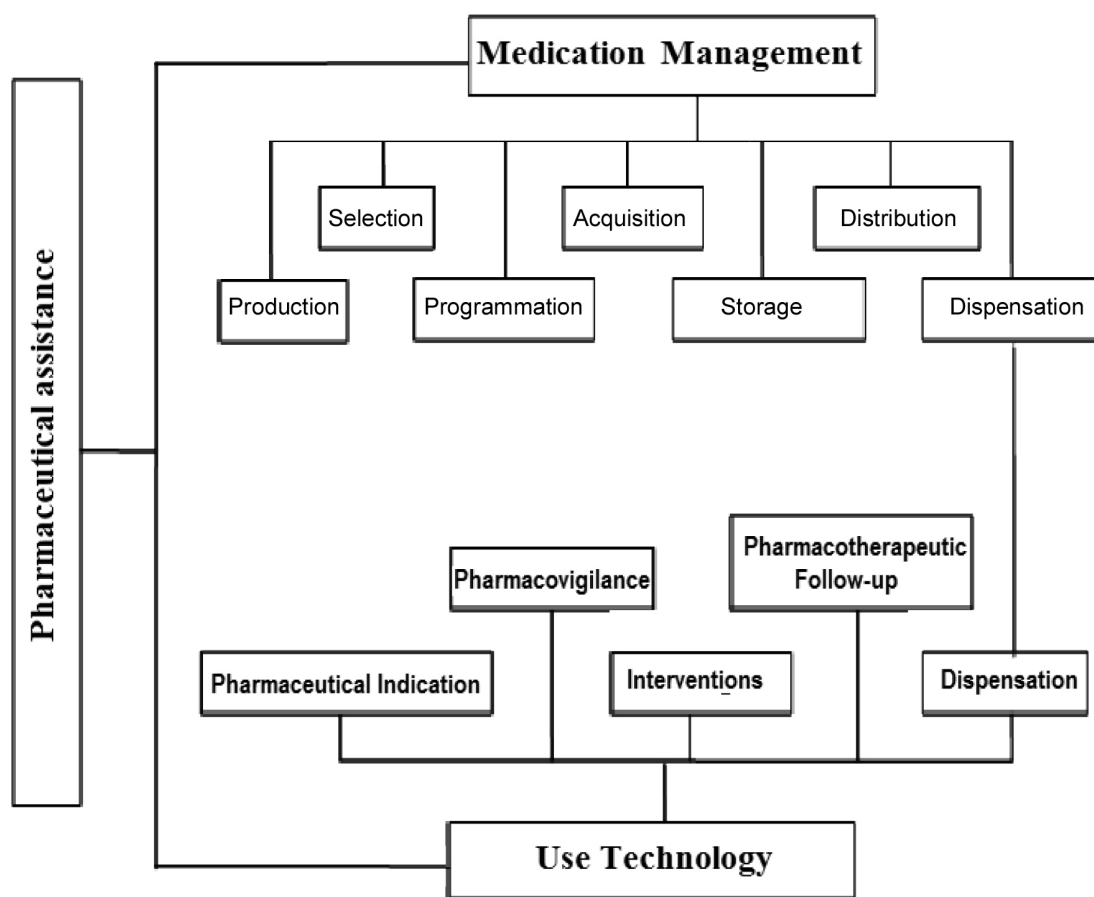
Pharmaceutical assistance

Medication Management

Selection

Acquisition

Distribution

Production

Programmation

Storage

Dispensation

Pharmacotherapeutic Follow-up

Pharmacovigilance

Pharmaceutical Indication

Interventions

Dispensation

Use Technology